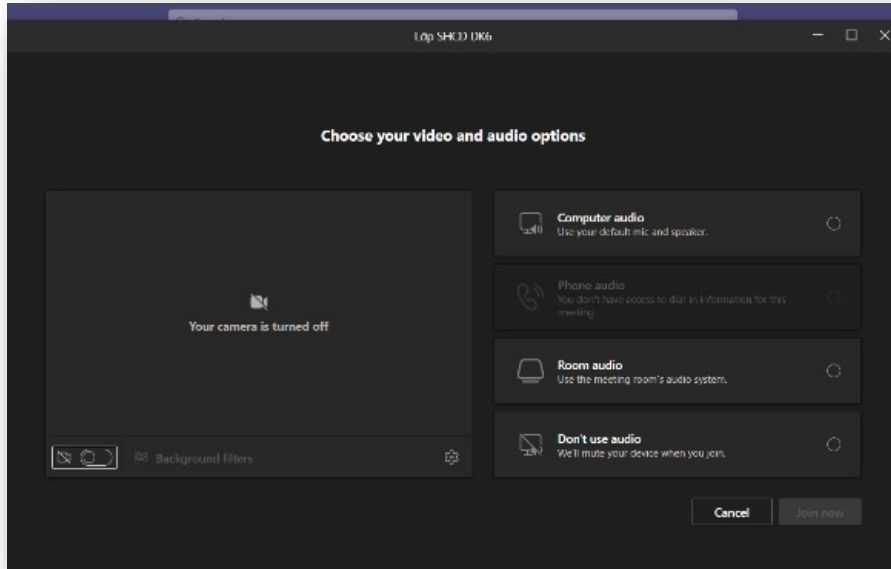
Lớp SHCĐ DK6

Choose your video and audio options

Your camera is turned off

Background filters

Computer audio
Use your default mic and speaker.

Phone audio
You don't have access to dial-in information for this meeting.

Room audio
Use the meeting room's audio system.

Don't use audio
We'll mute your device when you join.

Cancel

Join now